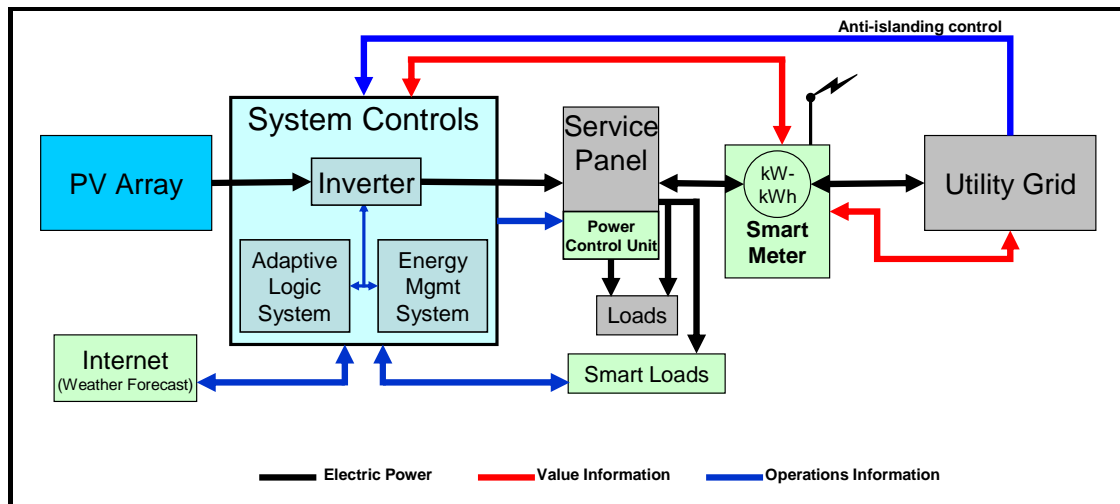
Anti-islanding control

System Controls

PV Array

Inverter

Adaptive Logic System

Energy Mgmt System

Service Panel

Power Control Unit

Loads

kW-kWh

Smart Meter

Utility Grid

Internet (Weather Forecast)

Smart Loads

Electric Power

Value Information

Operations Information